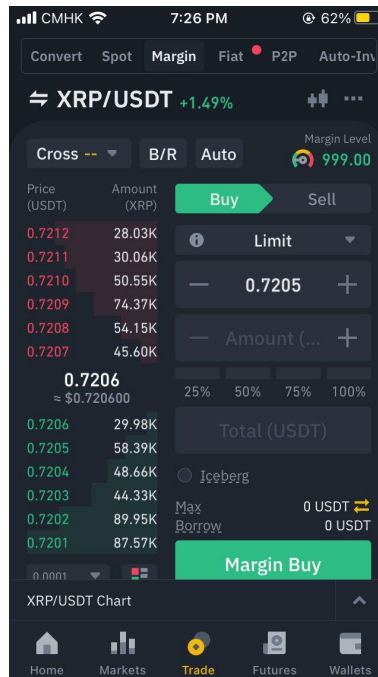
CMHK 7:26 PM 62%

Convert Spot Margin Fiat P2P Auto-Inv

XRP/USDT +1.49%

Cross -- B/R Auto Margin Level 999.00

| Price (USDT) | Amount (XRP) |
|---|---|
| 0.7212 | 28.03K |
| 0.7211 | 30.06K |
| 0.7210 | 50.55K |
| 0.7209 | 74.37K |
| 0.7208 | 54.15K |
| 0.7207 | 45.60K |

0.7206
≈ $0.720600

| Price (USDT) | Amount (XRP) |
|---|---|
| 0.7206 | 29.98K |
| 0.7205 | 58.39K |
| 0.7204 | 48.66K |
| 0.7203 | 44.33K |
| 0.7202 | 89.95K |
| 0.7201 | 87.57K |

0.0001

Buy Sell

Limit

0.7205

Amount (...

25% 50% 75% 100%

Total (USDT)

Iceberg

Max 0 USDT
Borrow 0 USDT

Margin Buy

XRP/USDT Chart

Home Markets Trade Futures Wallets